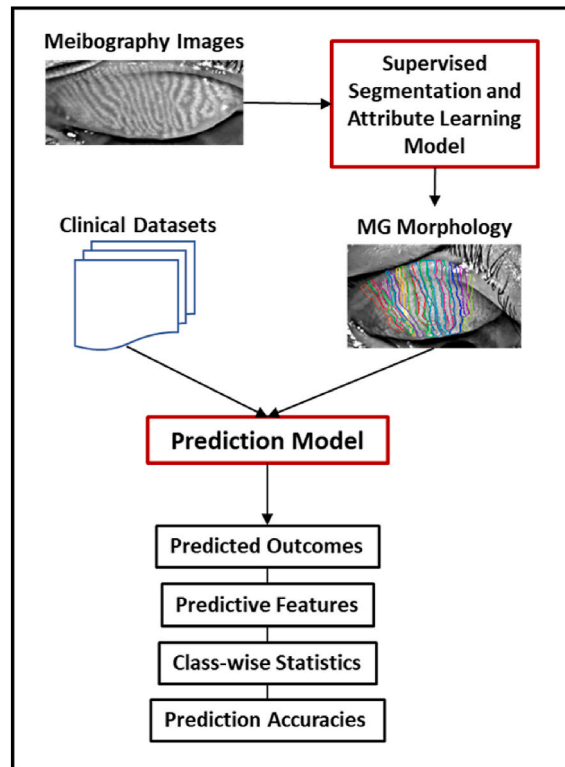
Meibography Images

Supervised Segmentation and Attribute Learning Model

Clinical Datasets

MG Morphology

Prediction Model

Predicted Outcomes

Predictive Features

Class-wise Statistics

Prediction Accuracies